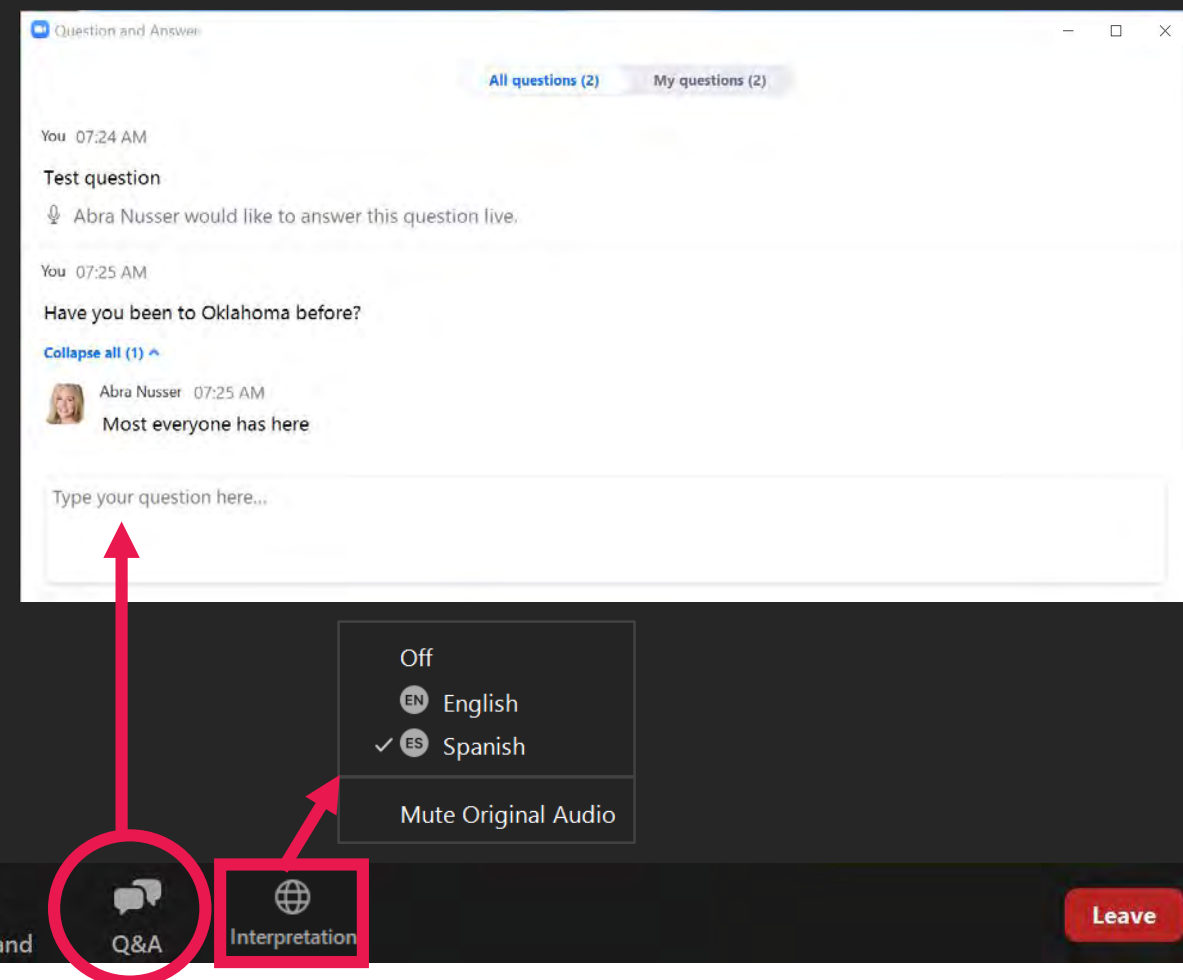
Question and Answer

All questions (2)
My questions (2)

You 07:24 AM

Test question

Abra Nusser would like to answer this question live.

You 07:25 AM

Have you been to Oklahoma before?

Collapse all (1)

Abra Nusser 07:25 AM

Most everyone has here

Type your question here...

Off
EN English
ES Spanish

Mute Original Audio

and
Q&A
Interpretation
Leave